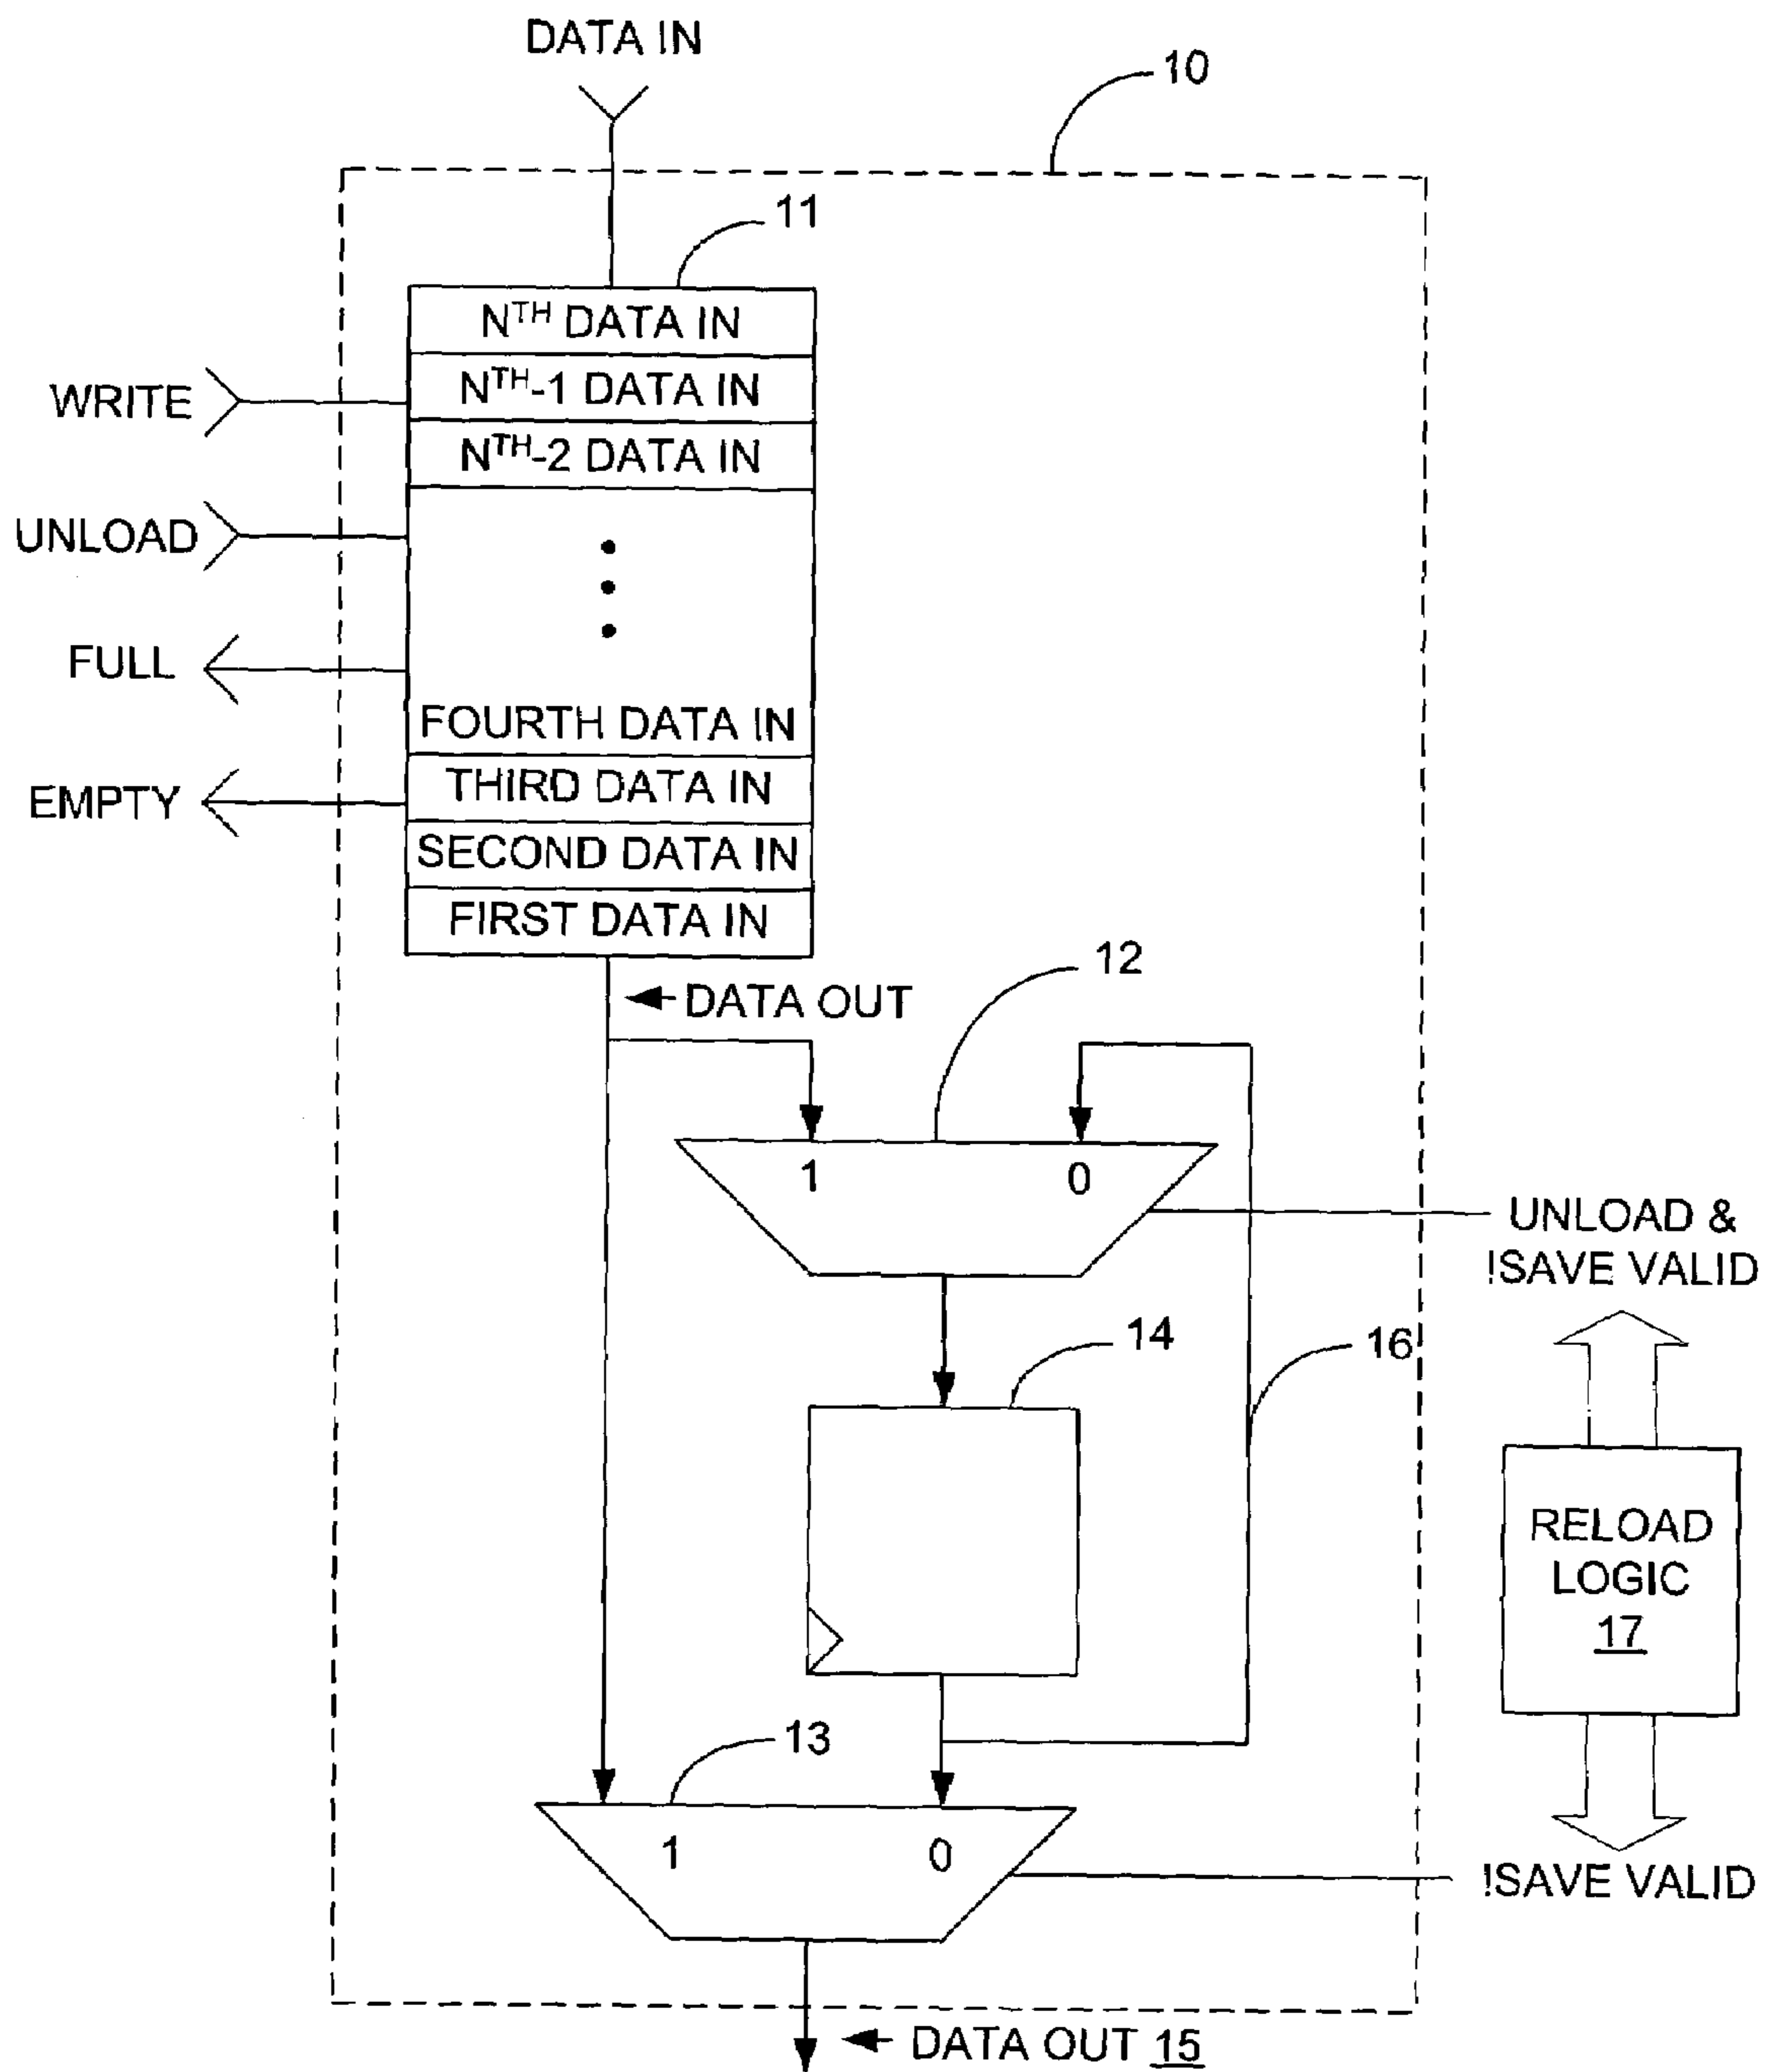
DATA IN

10

11

N$^{TH}$ DATA IN
N$^{TH}$-1 DATA IN
N$^{TH}$-2 DATA IN

WRITE

UNLOAD

FULL

EMPTY

FOURTH DATA IN
THIRD DATA IN
SECOND DATA IN
FIRST DATA IN

DATA OUT

12

1
0

UNLOAD &
!SAVE VALID

14

16

RELOAD
LOGIC
17

13

1
0

!SAVE VALID

DATA OUT 15